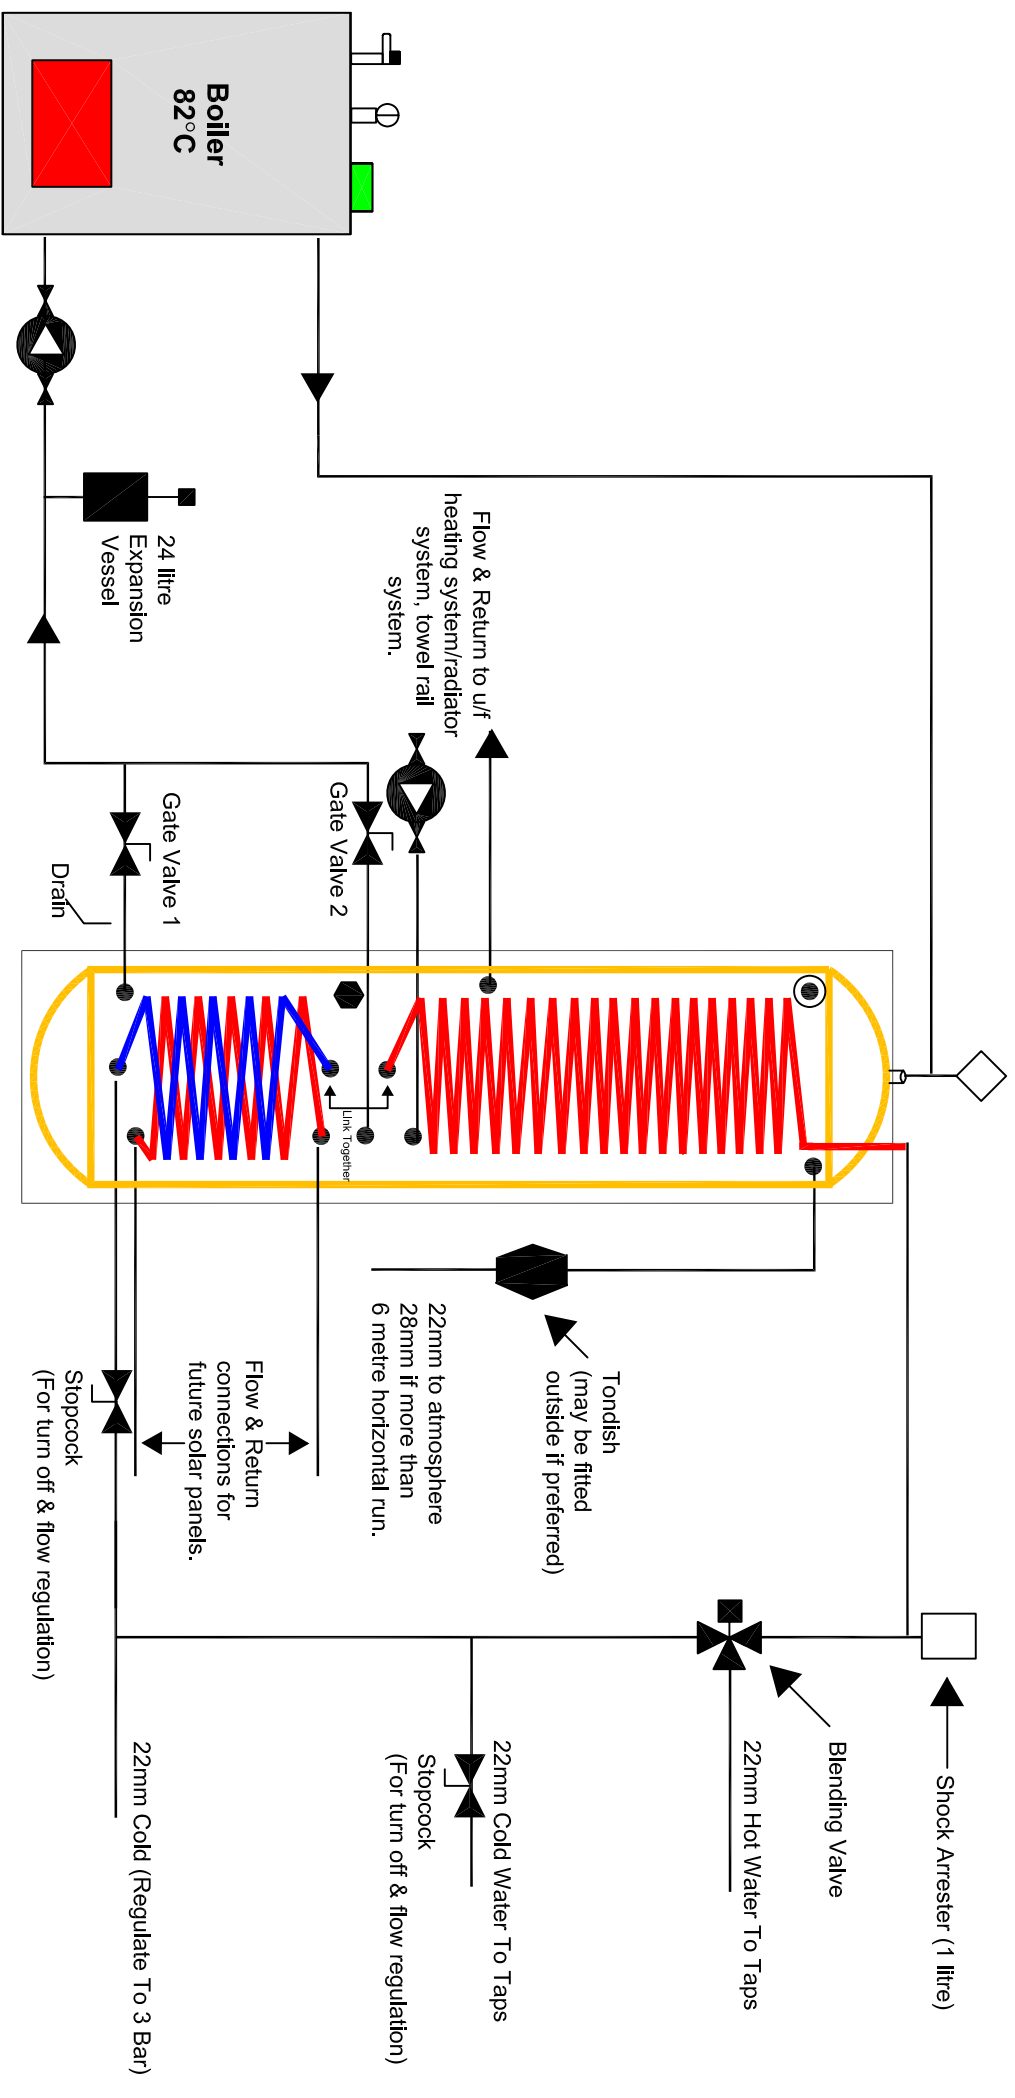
Boiler
82°C

24 litre
Expansion
Vessel

Flow & Return to u/f heating system/radiator system, towel rail system.

Gate Valve 1

Gate Valve 2

Drain

Link Together

Tondish
(may be fitted outside if preferred)

22mm to atmosphere
28mm if more than
6 metre horizontal run.

Flow & Return connections for future solar panels.

Stopcock
(For turn off & flow regulation)

Shock Arrester (1 litre)

Blending Valve

22mm Hot Water To Taps

22mm Cold Water To Taps

Stopcock
(For turn off & flow regulation)

22mm Cold (Regulate To 3 Bar)